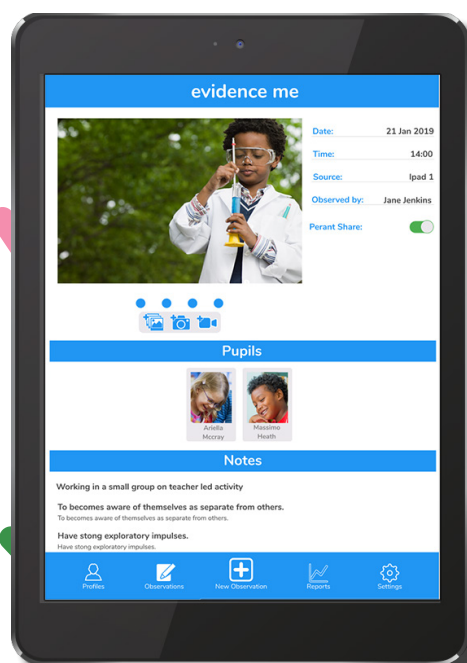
evidence me

Date: 21 Jan 2019
Time: 14:00
Source: Ipad 1
Observed by: Jane Jenkins
Perant Share:

Pupils

Ariella Mcrray
Massimo Heath

Notes

Working in a small group on teacher led activity

To becomes aware of themselves as separate from others.
To becomes aware of themselves as separate from others.

Have stong exploratory impulses.
Have stong exploratory impulses.

Profiles
Observations
New Observation
Reports
Settings